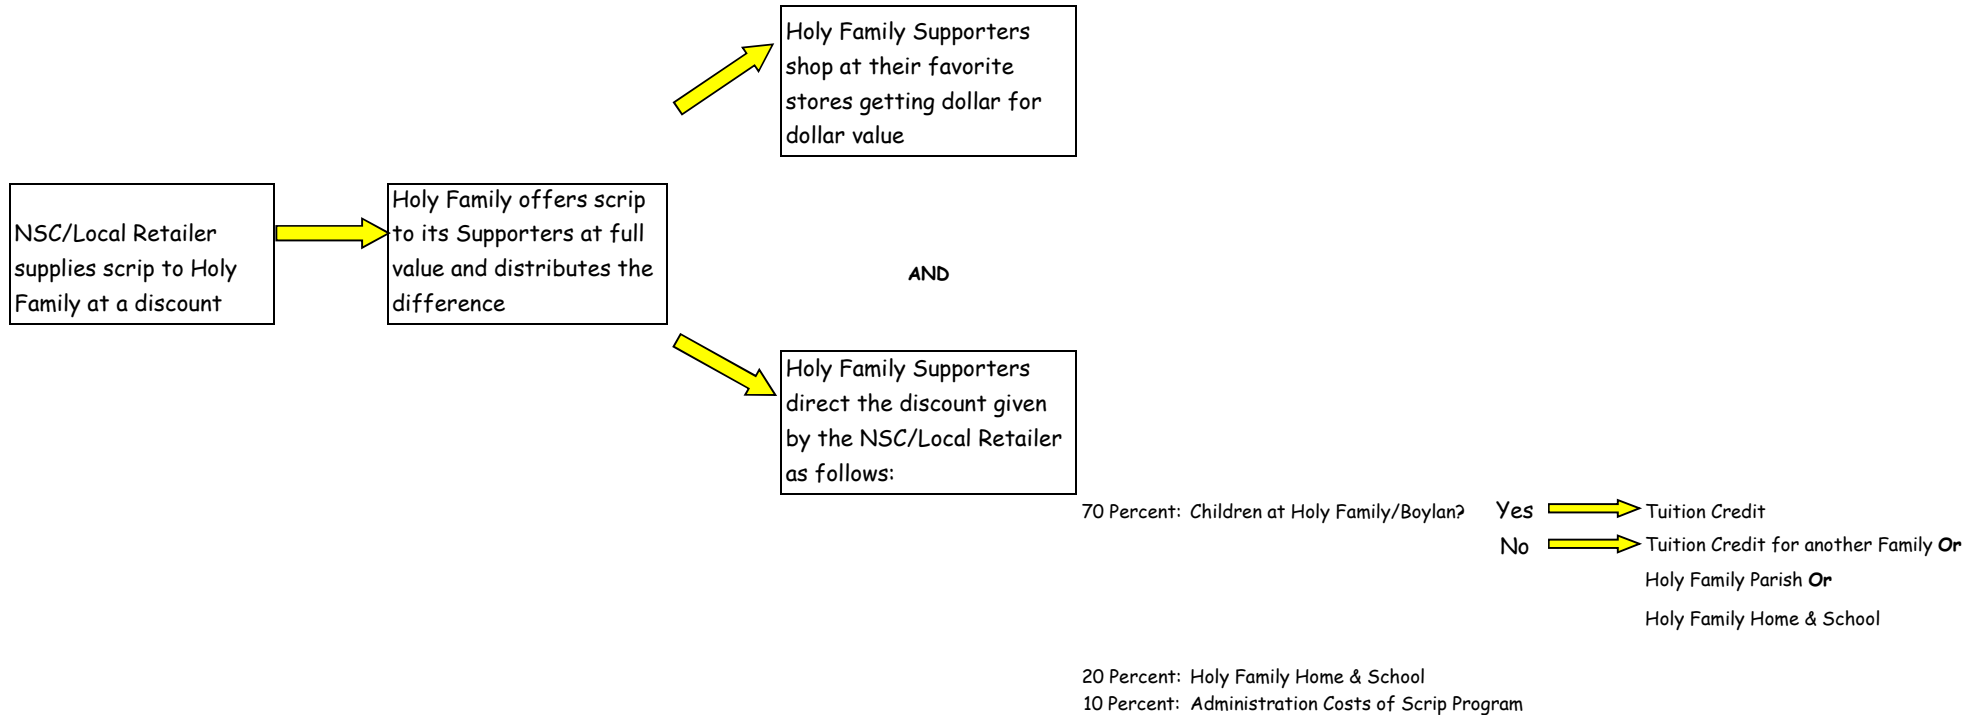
Holy Family Supporters shop at their favorite stores getting dollar for dollar value

NSC/Local Retailer supplies scrip to Holy Family at a discount

Holy Family offers scrip to its Supporters at full value and distributes the difference

AND

Holy Family Supporters direct the discount given by the NSC/Local Retailer as follows:

70 Percent: Children at Holy Family/Boylan? Yes Tuition Credit

No Tuition Credit for another Family **Or**

Holy Family Parish **Or**

Holy Family Home & School

20 Percent: Holy Family Home & School

10 Percent: Administration Costs of Scrip Program